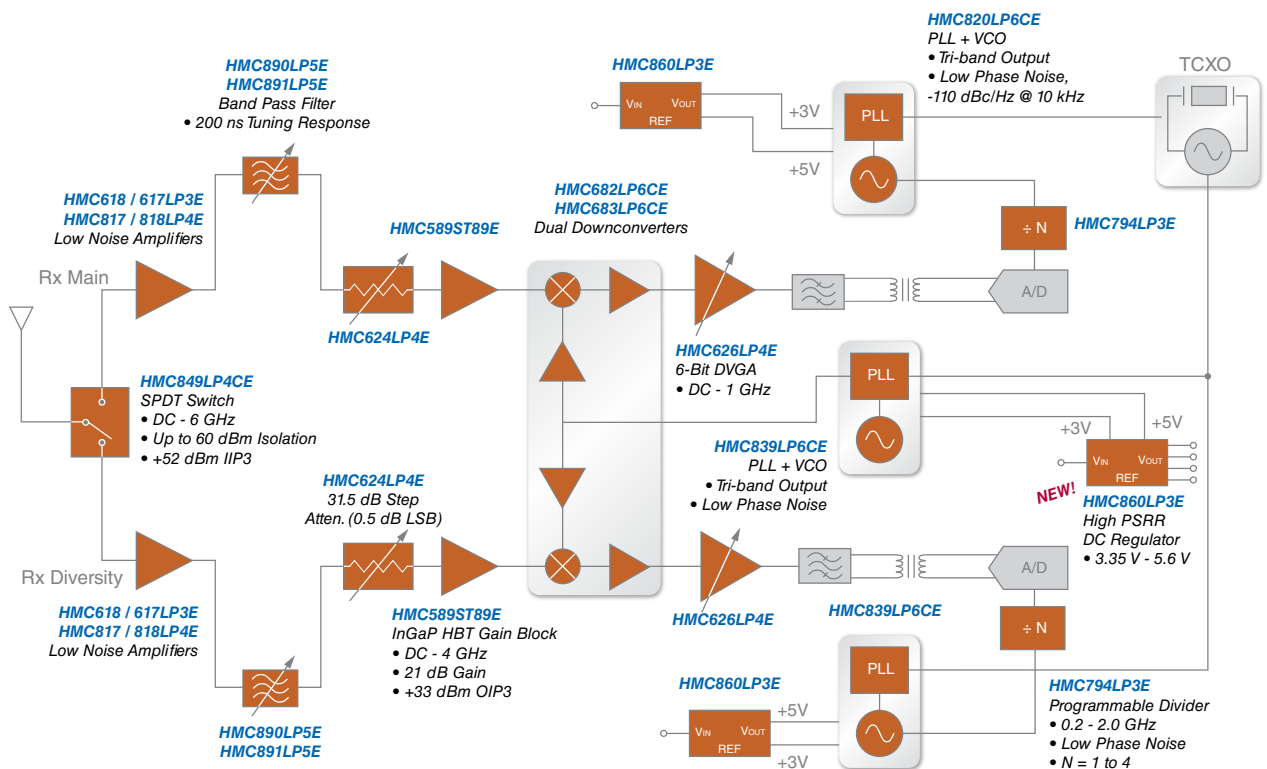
HMC820LP6CE
PLL + VCO
• Tri-band Output
• Low Phase Noise, -110 dBc/Hz @ 10 kHz

TCXO

HMC860LP3E

$V_{IN}$ $V_{OUT}$ REF

+3V

PLL

+5V

HMC890LP5E
HMC891LP5E
Band Pass Filter
• 200 ns Tuning Response

HMC682LP6CE
HMC683LP6CE
Dual Downconverters

÷ N

HMC794LP3E

HMC618 / 617LP3E
HMC817 / 818LP4E
Low Noise Amplifiers

HMC589ST89E

Rx Main

A/D

HMC624LP4E

HMC626LP4E
6-Bit DVGA
• DC - 1 GHz

PLL

HMC849LP4CE
SPDT Switch
• DC - 6 GHz
• Up to 60 dBm Isolation
• +52 dBm IIP3

+5V

+3V

$V_{IN}$ $V_{OUT}$ REF

HMC839LP6CE
PLL + VCO
• Tri-band Output
• Low Phase Noise

NEW!

HMC860LP3E
High PSRR
DC Regulator
• 3.35 V - 5.6 V

HMC624LP4E
31.5 dB Step
Atten. (0.5 dB LSB)

Rx Diversity

A/D

HMC589ST89E
InGaP HBT Gain Block
• DC - 4 GHz
• 21 dB Gain
• +33 dBm OIP3

HMC626LP4E

HMC839LP6CE

HMC618 / 617LP3E
HMC817 / 818LP4E
Low Noise Amplifiers

÷ N

PLL

HMC860LP3E

$V_{IN}$ $V_{OUT}$ REF

+5V

+3V

HMC794LP3E
Programmable Divider
• 0.2 - 2.0 GHz
• Low Phase Noise
• N = 1 to 4

HMC890LP5E
HMC891LP5E